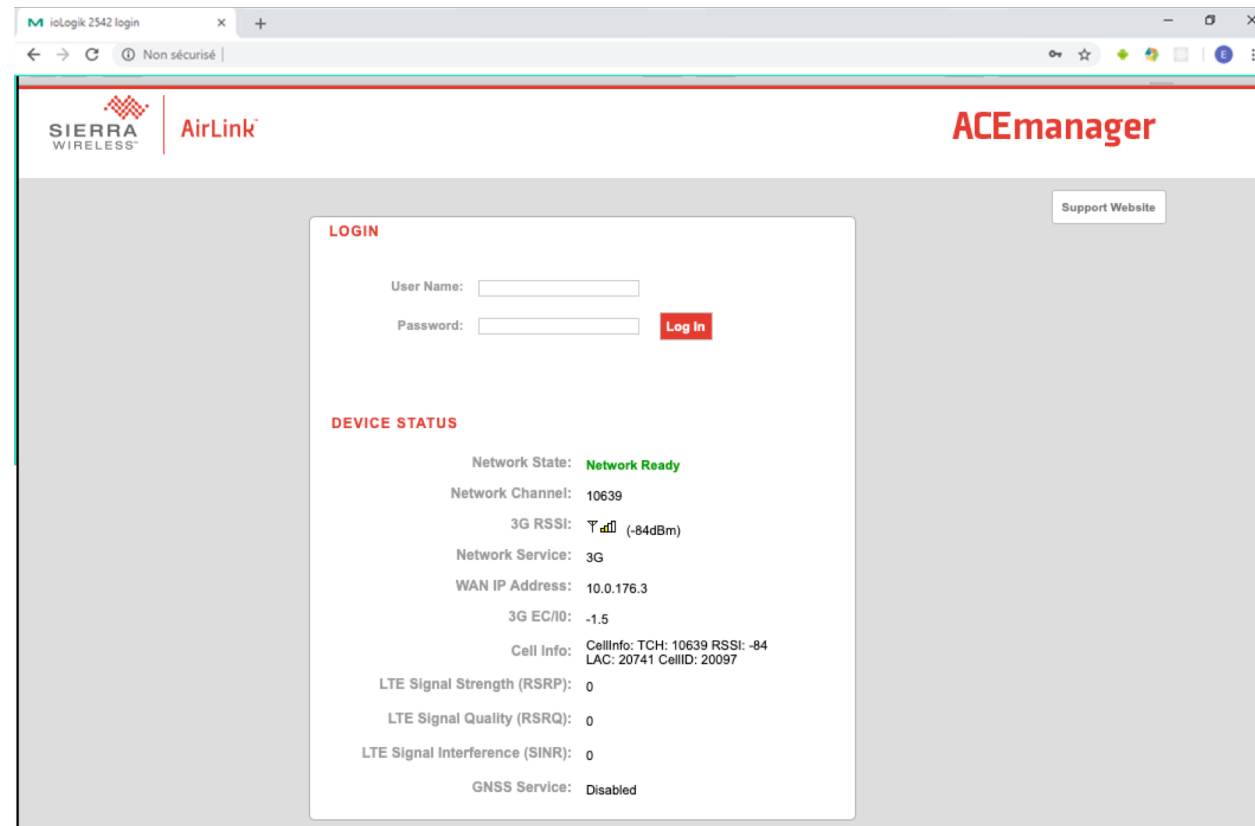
ioLogik 2542 login
×
+
Non sécurisé
E

SIERRA WIRELESS
AirLink
ACEmanager

Support Website

LOGIN

User Name:
Password:
Log In

DEVICE STATUS

| | |
|---|---|
| Network State: | Network Ready |
| Network Channel: | 10639 |
| 3G RSSI: | (-84dBm) |
| Network Service: | 3G |
| WAN IP Address: | 10.0.176.3 |
| 3G EC/I0: | -1.5 |
| Cell Info: | CellInfo: TCH: 10639 RSSI: -84 LAC: 20741 CellID: 20097 |
| LTE Signal Strength (RSRP): | 0 |
| LTE Signal Quality (RSRQ): | 0 |
| LTE Signal Interference (SINR): | 0 |
| GNSS Service: | Disabled |